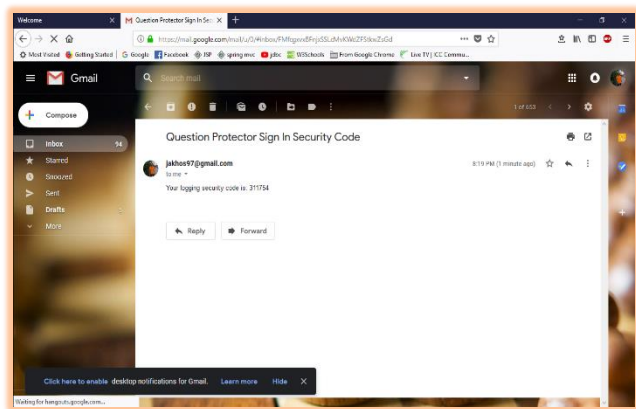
Welcome
Question Protector Sign In Sec
https://mail.google.com/mail/u/0/#inbox/FMfcgxwBFrjxSSLdMsKWzZFSkwZsGd
Most Visited Getting Started Google Facebook JSP spring mvc jdbc W3Schools From Google Chrome Live TV | CC Commu...
Gmail
Search mail
Compose
Inbox 94
Starred
Snoozed
Sent
Drafts
More
1 of 353
Question Protector Sign In Security Code
jakhos97@gmail.com
to me
8:19 PM (1 minute ago)
Your logging security code is: 311754
Reply
Forward
Click here to enable desktop notifications for Gmail. Learn more Hide
Waiting for hangouts.google.com...